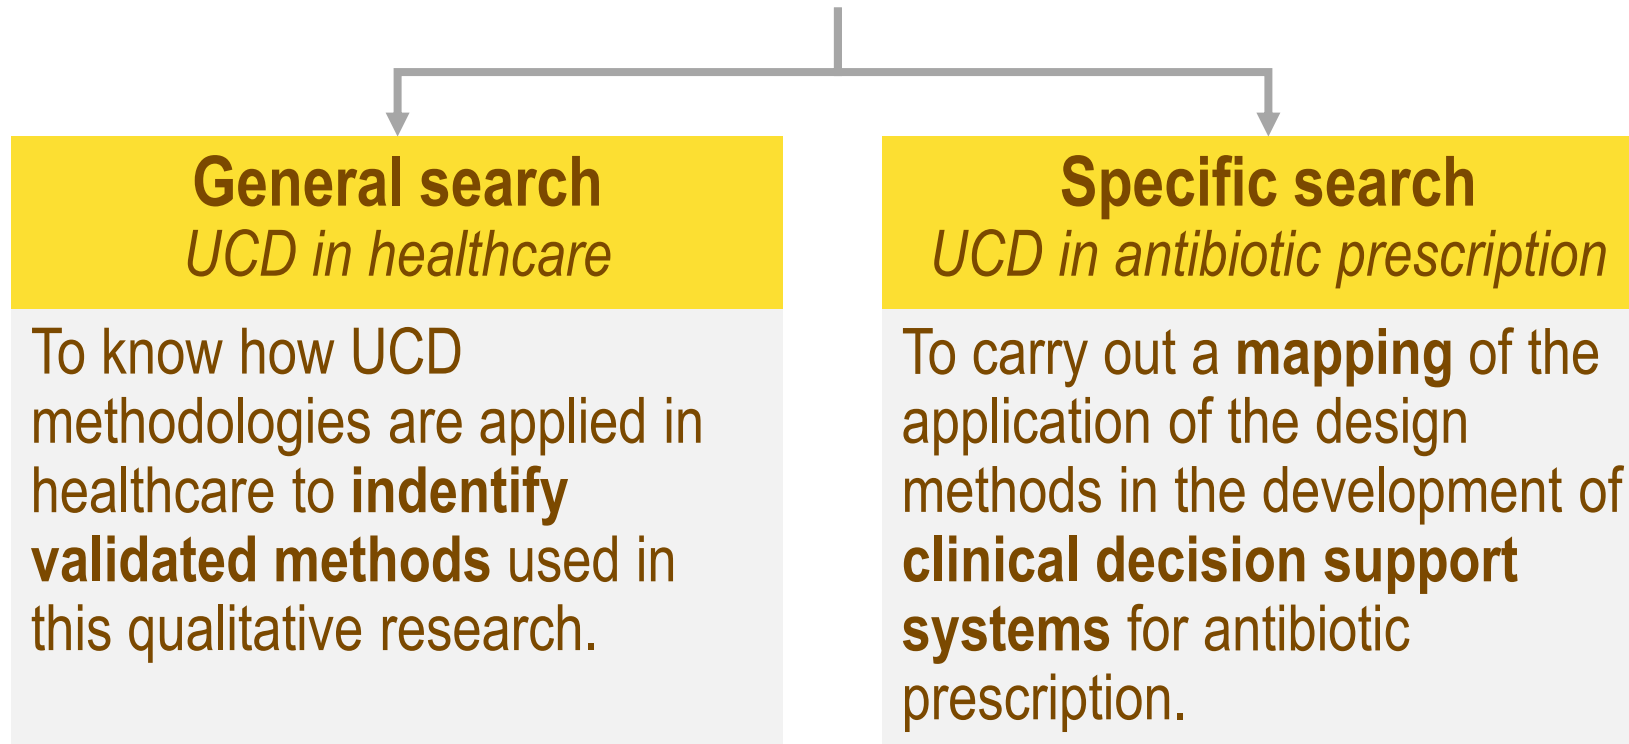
General search
UCD in healthcare

To know how UCD methodologies are applied in healthcare to indentify validated methods used in this qualitative research.

Specific search
UCD in antibiotic prescription

To carry out a mapping of the application of the design methods in the development of clinical decision support systems for antibiotic prescription.